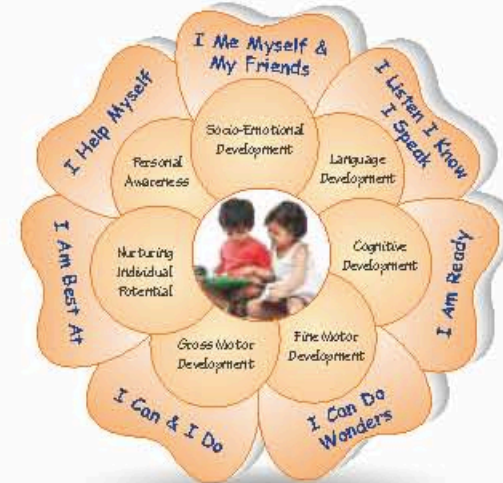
I Me Myself & My Friends

I Listen I Know I Speak

I Am Ready

I Can Do Wonders

I Can & I Do

I Am Best At

I Help Myself

Socio-Emotional Development

Language Development

Cognitive Development

Fine Motor Development

Gross Motor Development

Nurturing Individual Potential

Personal Awareness